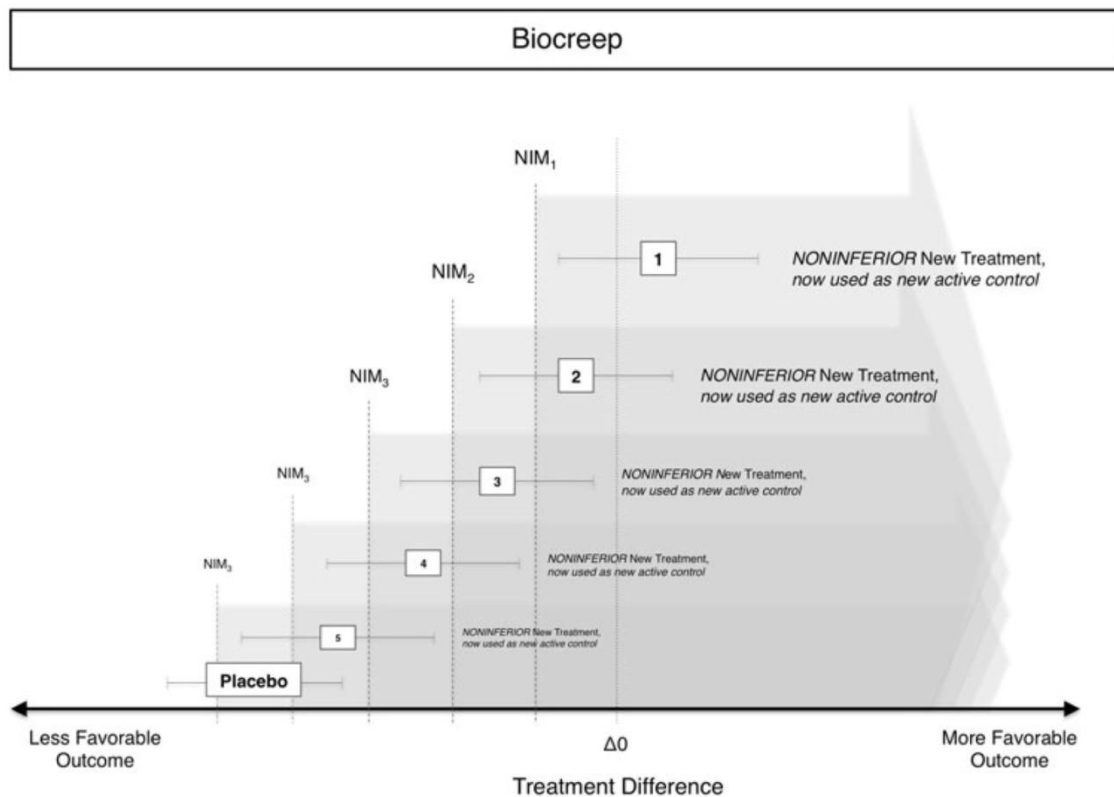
Biocreep

NIM$_1$

1

*NONINFERIOR* New Treatment, *now used as new active control*

NIM$_2$

2

*NONINFERIOR* New Treatment, *now used as new active control*

NIM$_3$

3

*NONINFERIOR* New Treatment, *now used as new active control*

NIM$_3$

4

*NONINFERIOR* New Treatment, *now used as new active control*

NIM$_3$

5

*NONINFERIOR* New Treatment, *now used as new active control*

Placebo

Less Favorable Outcome

Δ0

More Favorable Outcome

Treatment Difference